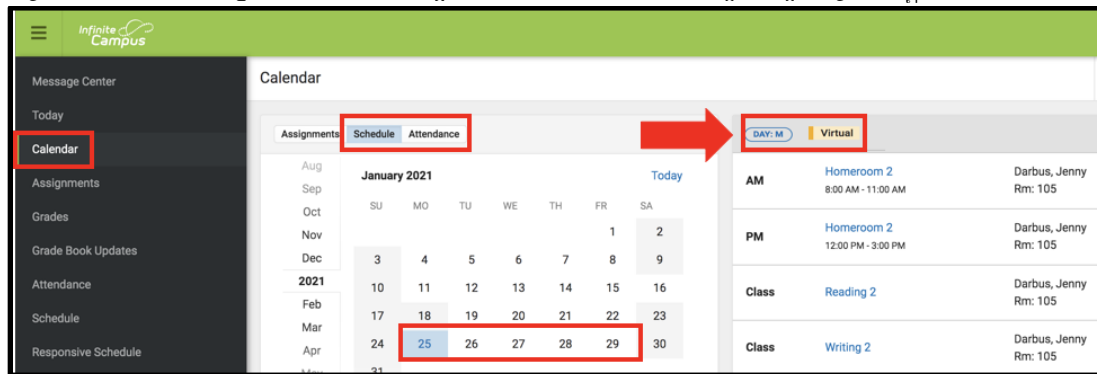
Infinite Campus

Message Center
Today
Calendar
Assignments
Grades
Grade Book Updates
Attendance
Schedule
Responsive Schedule

Calendar

Assignments Schedule Attendance

Aug
Sep
Oct
Nov
Dec
2021
Feb
Mar
Apr

January 2021 Today

| SU | MO | TU | WE | TH | FR | SA |
|---|---|---|---|---|---|---|
| | | | | | 1 | 2 |
| 3 | 4 | 5 | 6 | 7 | 8 | 9 |
| 10 | 11 | 12 | 13 | 14 | 15 | 16 |
| 17 | 18 | 19 | 20 | 21 | 22 | 23 |
| 24 | 25 | 26 | 27 | 28 | 29 | 30 |
| 31 | | | | | | |

DAY: M Virtual

| | | |
|---|---|---|
| AM | Homeroom 2 8:00 AM - 11:00 AM | Darbus, Jenny Rm: 105 |
| PM | Homeroom 2 12:00 PM - 3:00 PM | Darbus, Jenny Rm: 105 |
| Class | Reading 2 | Darbus, Jenny Rm: 105 |
| Class | Writing 2 | Darbus, Jenny Rm: 105 |